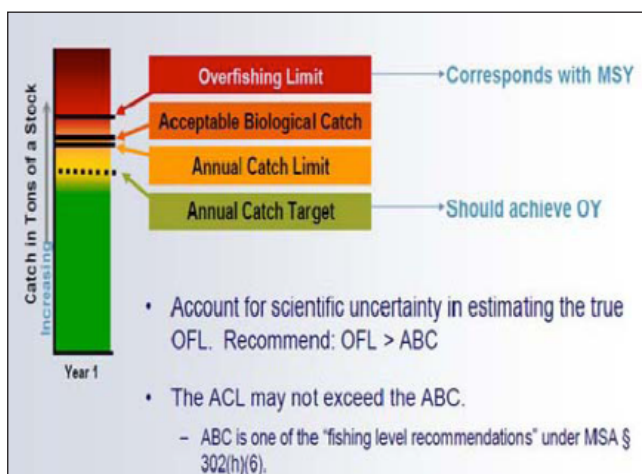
Catch in Tons of a Stock

Increasing

Overfishing Limit → Corresponds with MSY

Acceptable Biological Catch

Annual Catch Limit

Annual Catch Target → Should achieve OY

Year 1

• Account for scientific uncertainty in estimating the true OFL. Recommend: OFL > ABC

• The ACL may not exceed the ABC.

– ABC is one of the "fishing level recommendations" under MSA § 302(h)(6).